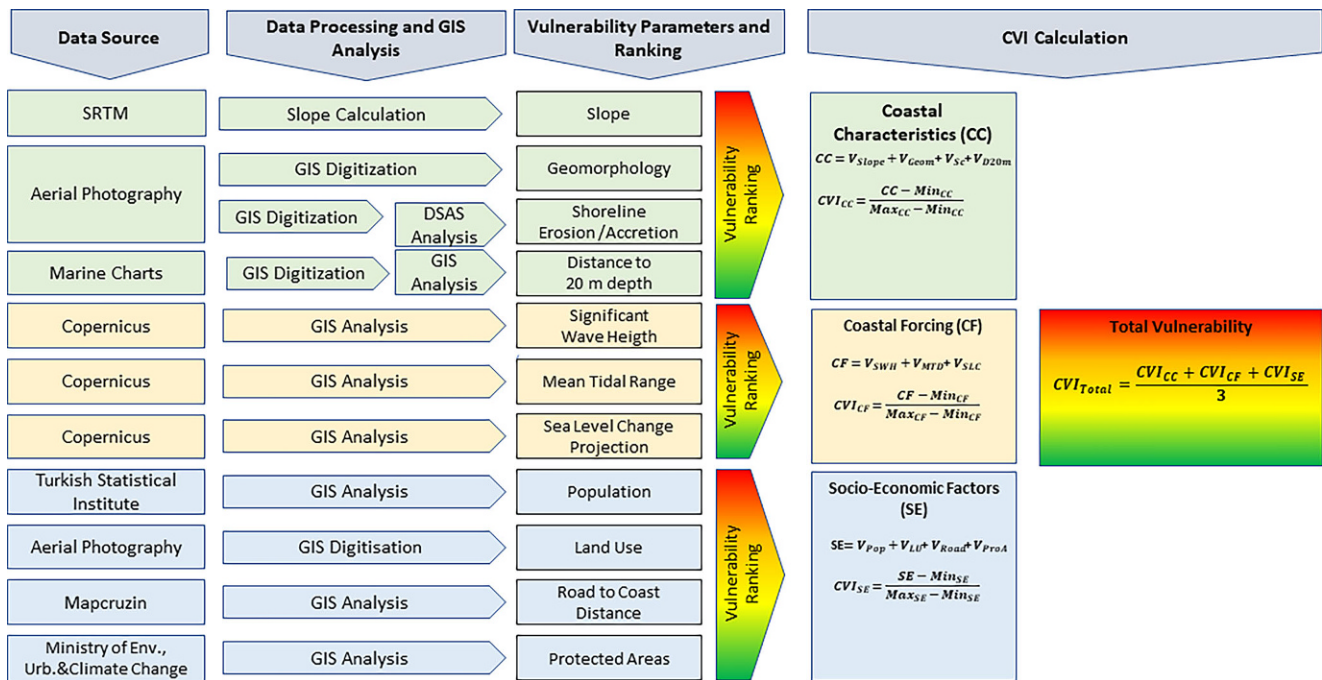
Data Source

Data Processing and GIS Analysis

Vulnerability Parameters and Ranking

CVI Calculation

SRTM

Slope Calculation

Slope

Aerial Photography

GIS Digitization

Geomorphology

GIS Digitization

DSAS Analysis

Shoreline Erosion/Accretion

Marine Charts

GIS Digitization

GIS Analysis

Distance to 20 m depth

Vulnerability Ranking

Coastal Characteristics (CC)

$CC = V_{Slope} + V_{Geom} + V_{Sc} + V_{D20m}$

$CVI_{CC} = \frac{CC - Min_{CC}}{Max_{CC} - Min_{CC}}$

Copernicus

GIS Analysis

Significant Wave Heigth

Copernicus

GIS Analysis

Mean Tidal Range

Copernicus

GIS Analysis

Sea Level Change Projection

Vulnerability Ranking

Coastal Forcing (CF)

$CF = V_{SWH} + V_{MTD} + V_{SLC}$

$CVI_{CF} = \frac{CF - Min_{CF}}{Max_{CF} - Min_{CF}}$

Total Vulnerability

$CVI_{Total} = \frac{CVI_{CC} + CVI_{CF} + CVI_{SE}}{3}$

Turkish Statistical Institute

GIS Analysis

Population

Aerial Photography

GIS Digitisation

Land Use

Mapcruzin

GIS Analysis

Road to Coast Distance

Ministry of Env., Urb.&Climate Change

GIS Analysis

Protected Areas

Vulnerability Ranking

Socio-Economic Factors (SE)

$SE = V_{Pop} + V_{LU} + V_{Road} + V_{ProA}$

$CVI_{SE} = \frac{SE - Min_{SE}}{Max_{SE} - Min_{SE}}$